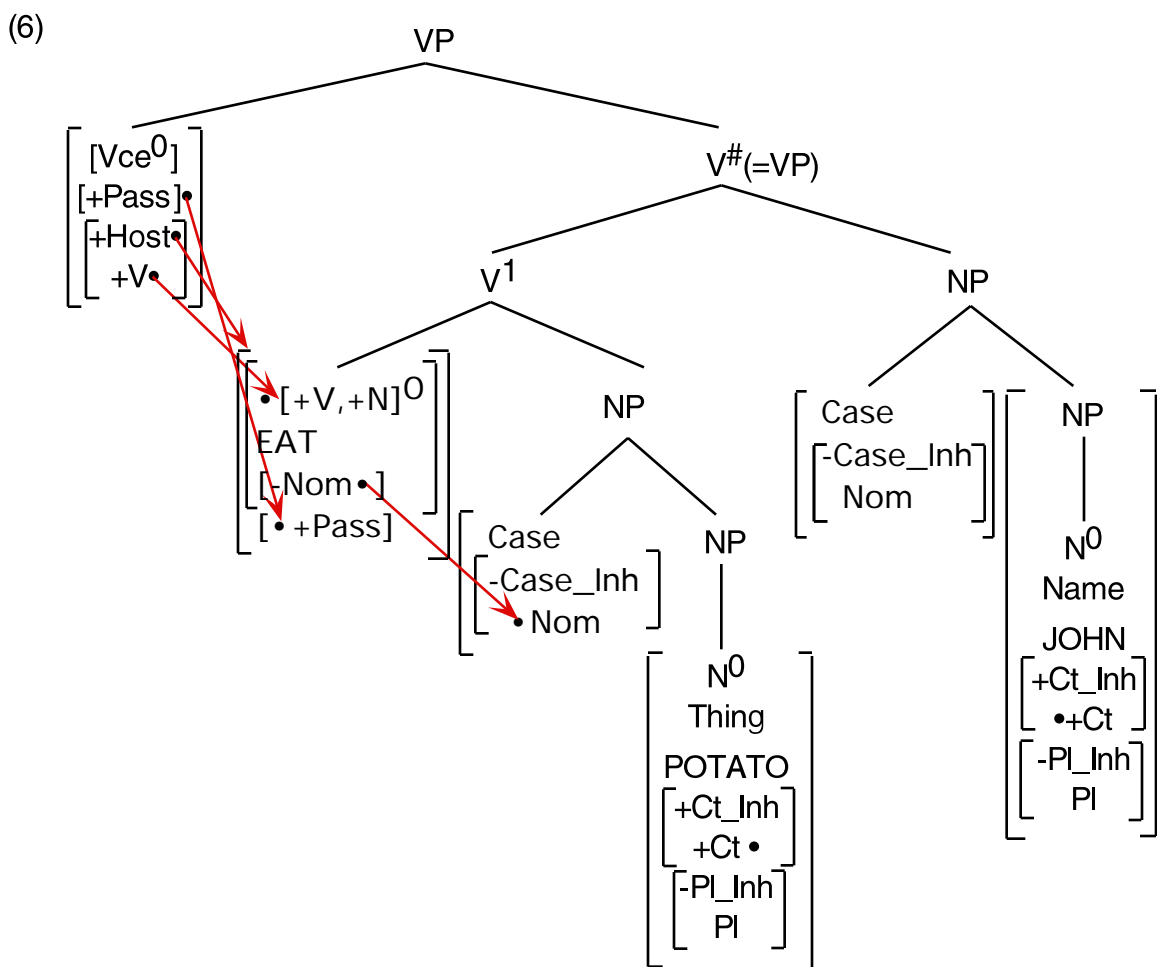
(6)

VP

[Vce$^0$]
[+Pass]•
+Host•
+V•

V$^{\#}$(=VP)

V$^1$

NP

• [+V, +N]$^0$
EAT
[-Nom •]
[• +Pass]

NP

Case
-Case_Inh
• Nom

NP

N$^0$
Thing
POTATO
+Ct_Inh
+Ct •
-Pl_Inh
Pl

Case
-Case_Inh
Nom

NP

N$^0$
Name
JOHN
+Ct_Inh
•+Ct
-Pl_Inh
Pl